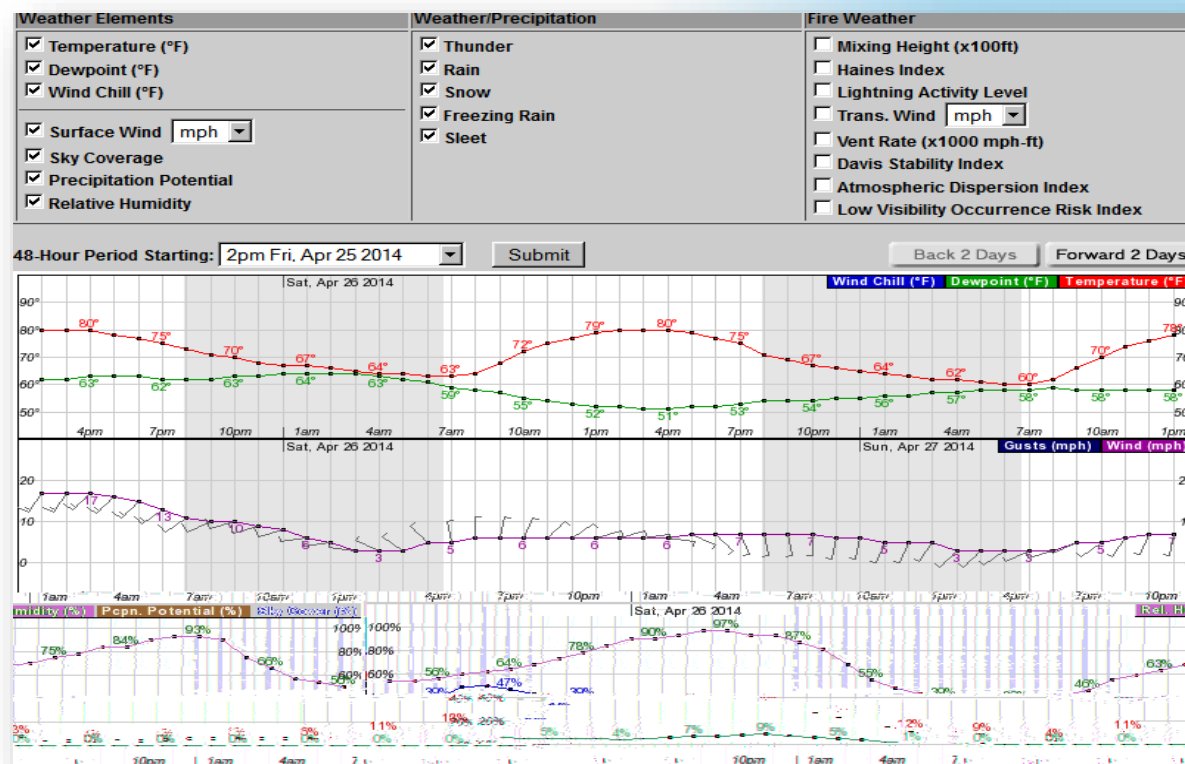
Weather Elements
☑ Temperature (°F)
☑ Dewpoint (°F)
☑ Wind Chill (°F)
☑ Surface Wind mph
☑ Sky Coverage
☑ Precipitation Potential
☑ Relative Humidity

Weather/Precipitation
☑ Thunder
☑ Rain
☑ Snow
☑ Freezing Rain
☑ Sleet

Fire Weather
☐ Mixing Height (x100ft)
☐ Haines Index
☐ Lightning Activity Level
☐ Trans. Wind mph
☐ Vent Rate (x1000 mph-ft)
☐ Davis Stability Index
☐ Atmospheric Dispersion Index
☐ Low Visibility Occurrence Risk Index

48-Hour Period Starting: 2pm Fri, Apr 25 2014 Submit

Back 2 Days Forward 2 Days

Sat, Apr 26 2014
Wind Chill (°F) Dewpoint (°F) Temperature (°F)
90° 80° 70° 60° 50°
80° 75° 70° 67° 64° 63° 72° 79° 80° 75° 67° 64° 62° 60° 70° 79°
63° 62° 63° 64° 63° 59° 55° 52° 51° 53° 54° 56° 57° 58° 58° 58°
4pm 7pm 10pm 1am 4am 7am 10am 1pm 4pm 7pm 10pm 1am 4am 7am 10am 1pm

Sat, Apr 26 2014 Sun, Apr 27 2014 Gusts (mph) Wind (mph)
20 10 0
17 13 10 6 3 5 6 6 6 7 7 5 3 3 5 7
1am 4am 7am 10am 1pm 4pm 7pm 10pm 1am 4am 7am 10am 1pm 4pm 7pm 10pm

midity (%) Pcpn. Potential (%) Sky Cover (%) Sat, Apr 26 2014 Rel. H
100% 80% 60%
75% 84% 93% 66% 50% 56% 64% 78% 90% 97% 87% 55% 30% 46% 63%
30% 47% 30%
3% 0% 0% 0% 0% 5% 0% 11% 0% 18% 20% 5% 4% 7% 9% 5% 12% 1% 9% 0% 4% 11% 0%
10pm 1am 4am 10pm 1am 4am